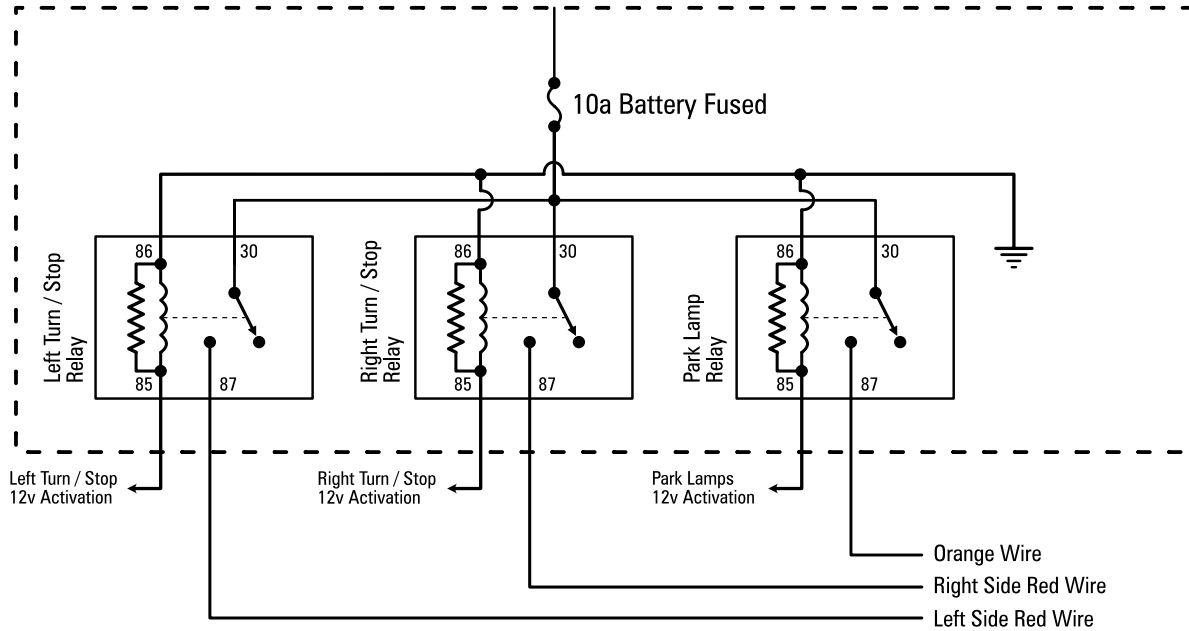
10a Battery Fused

Left Turn / Stop Relay

86

30

85

87

Right Turn / Stop Relay

86

30

85

87

Park Lamp Relay

86

30

85

87

Left Turn / Stop 12v Activation

Right Turn / Stop 12v Activation

Park Lamps 12v Activation

Orange Wire

Right Side Red Wire

Left Side Red Wire